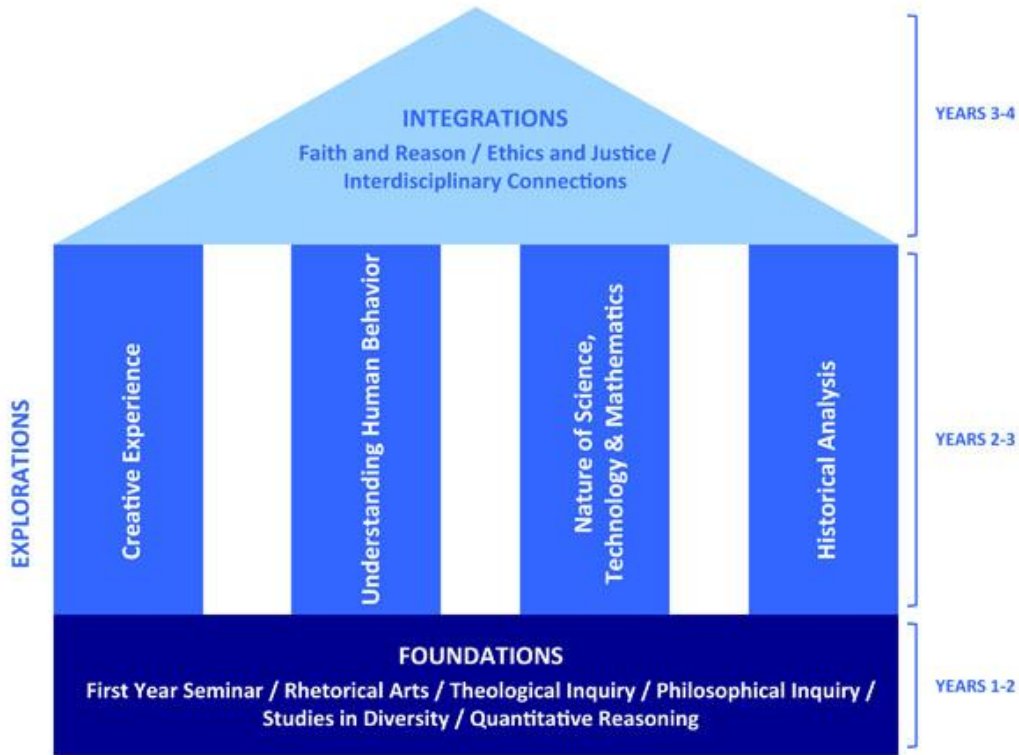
INTEGRATIONS
Faith and Reason / Ethics and Justice / Interdisciplinary Connections

YEARS 3-4

EXPLORATIONS

Creative Experience

Understanding Human Behavior

Nature of Science, Technology & Mathematics

Historical Analysis

YEARS 2-3

FOUNDATIONS
First Year Seminar / Rhetorical Arts / Theological Inquiry / Philosophical Inquiry / Studies in Diversity / Quantitative Reasoning

YEARS 1-2